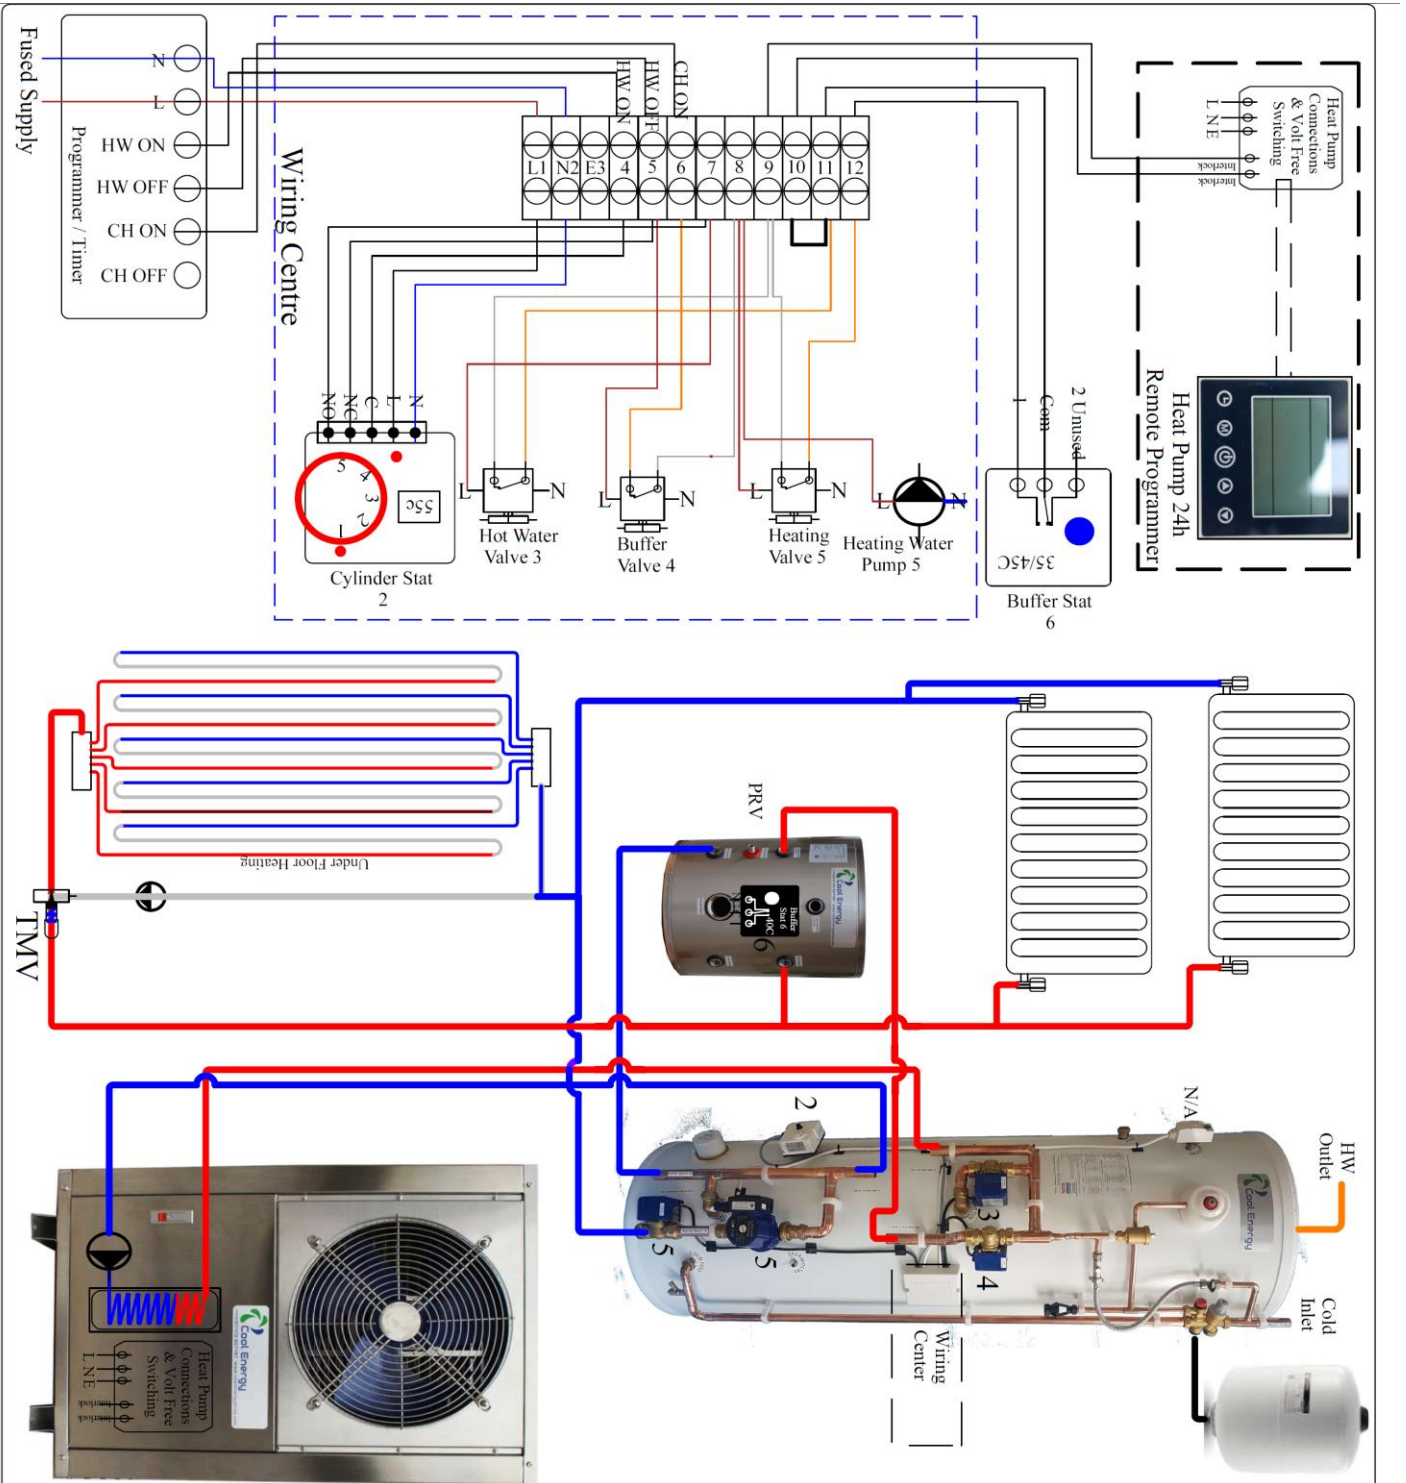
Fused Supply

N
L
HW ON
HW OFF
CH ON
CH OFF
Programmer / Timer

Wiring Centre

HW ON
HW OFF
CH ON

L1 N2 E3 4 5 6 7 8 9 10 11 12

NO NC C L N
55c
5 4 3 2 1
Cylinder Stat
2

L N
Hot Water
Valve 3

L N
Buffer
Valve 4

L N
Heating
Valve 5

L N
Heating Water
Pump 5

1 Com 2 Unused
35/45C
Buffer Stat
6

Heat Pump Connections & Volt Free Switching
L N E
Interlock
Interlock

Heat Pump 24h Remote Programmer

Under Floor Heating
TMV
PRV
Buffer Stat 6
40C
6
Coal Energy

2
N/A
HW Outlet
Cold Inlet
3
4
5
5
Wiring Center
Coal Energy

Heat Pump Connections & Volt Free Switching
L N E
Interlock
Coal Energy